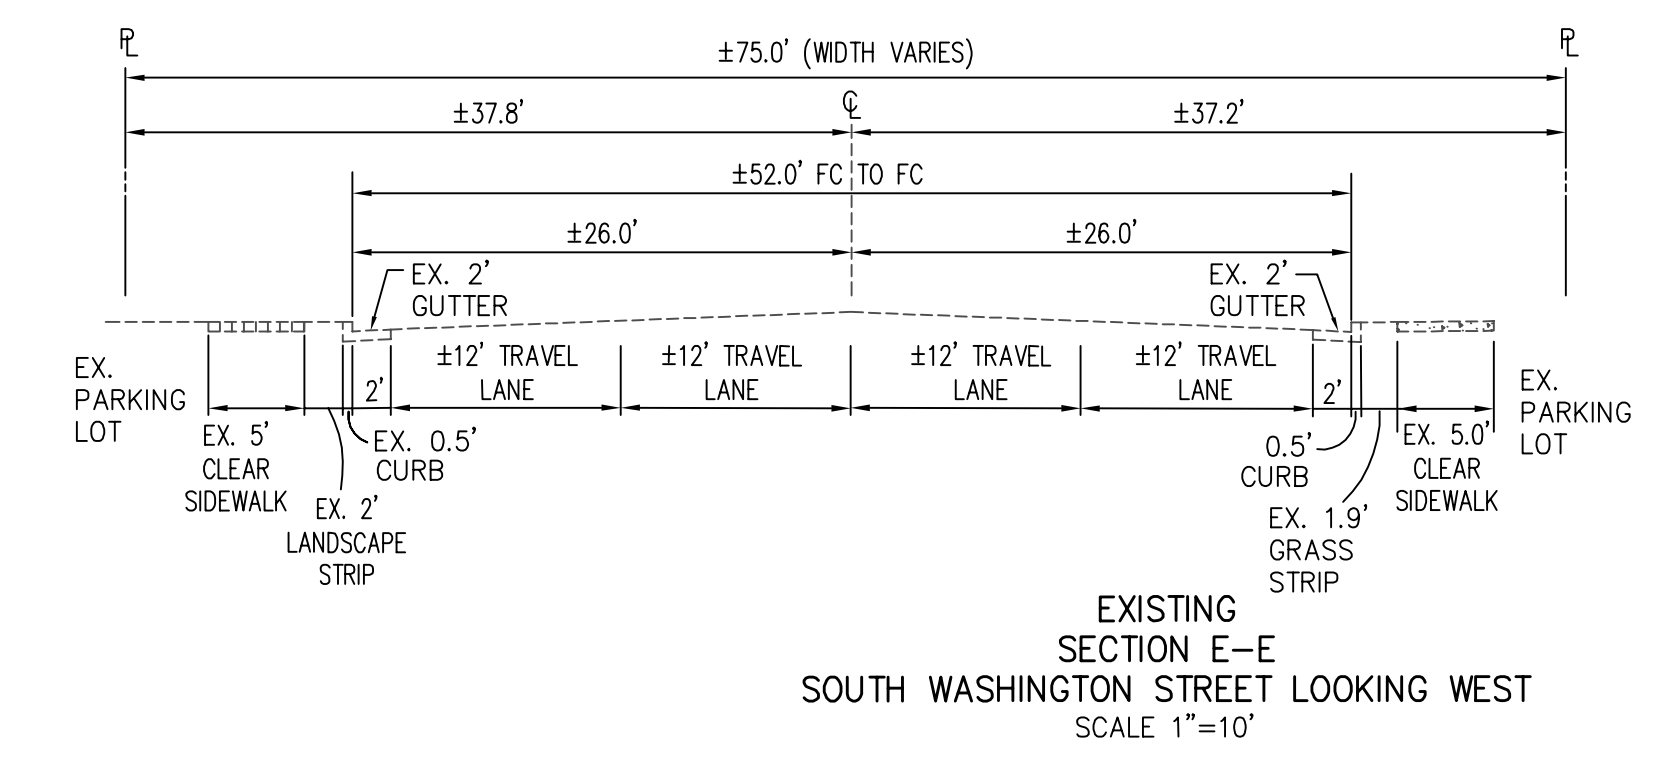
PL

PL

±75.0' (WIDTH VARIES)

±37.8'

CL

±37.2'

±52.0' FC TO FC

±26.0'

±26.0'

EX. 2' GUTTER

EX. 2' GUTTER

EX. PARKING LOT

2'

±12' TRAVEL LANE

±12' TRAVEL LANE

±12' TRAVEL LANE

±12' TRAVEL LANE

2'

EX. PARKING LOT

EX. 5' CLEAR SIDEWALK

EX. 0.5' CURB

EX. 2' LANDSCAPE STRIP

0.5' CURB

EX. 1.9' GRASS STRIP

EX. 5.0' CLEAR SIDEWALK

EXISTING
SECTION E–E
SOUTH WASHINGTON STREET LOOKING WEST
SCALE 1"=10'